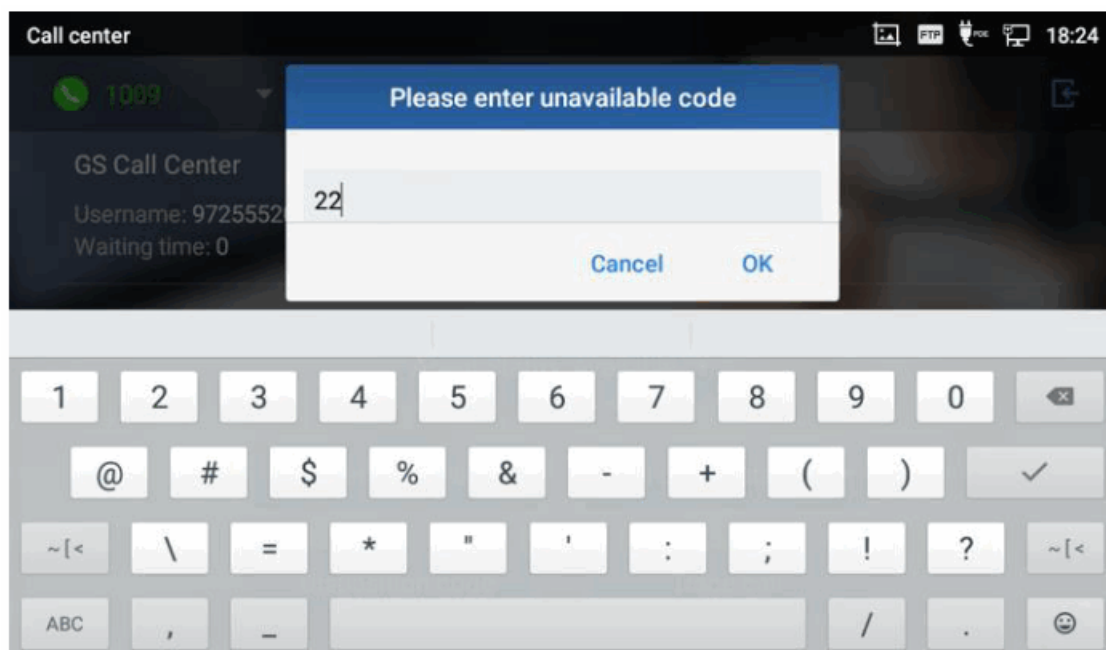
Call center

FTP 18:24

1009

Please enter unavailable code

GS Call Center

Username: 9725552

Waiting time: 0

22

Cancel OK

1 2 3 4 5 6 7 8 9 0

@ # $ % & - + ( )

~[< \ = * " ' : ; ! ? ~[<

ABC , _ / .